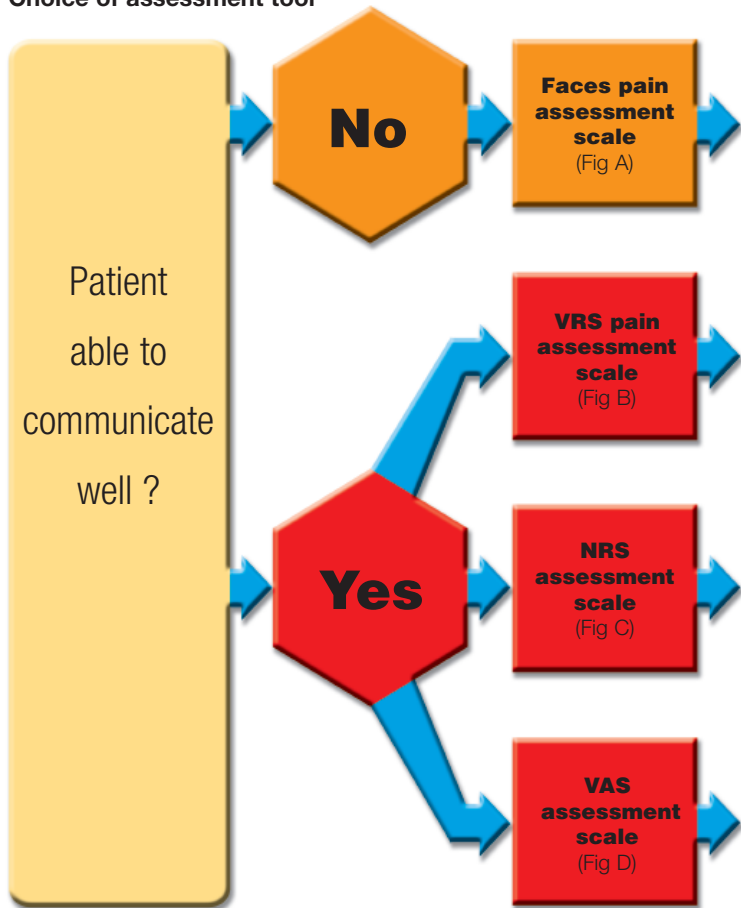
Choice of assessment tool

Patient able to communicate well ?

No

Faces pain assessment scale
(Fig A)

Yes

VRS pain assessment scale
(Fig B)

NRS assessment scale
(Fig C)

VAS assessment scale
(Fig D)